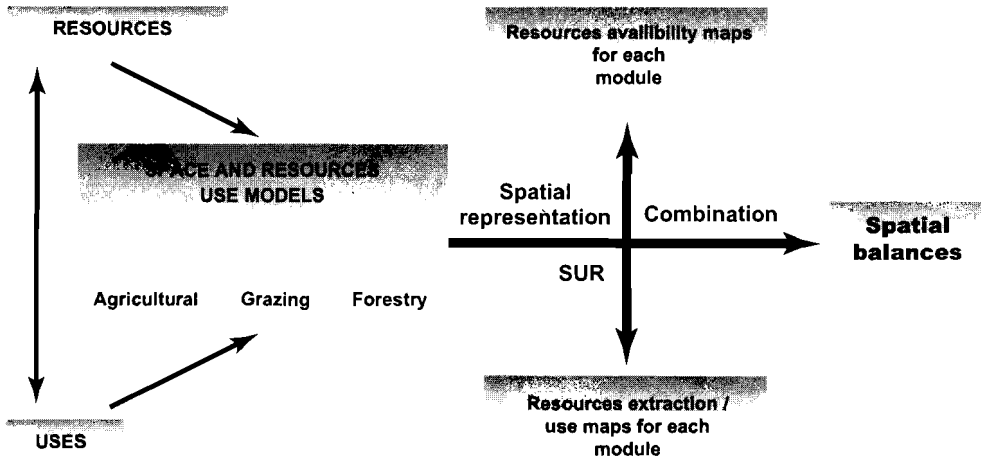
RESOURCES

USES

SPACE AND RESOURCES USE MODELS

Agricultural Grazing Forestry

Resources availibility maps for each module

Spatial representation

Combination

SUR

Spatial balances

Resources extraction / use maps for each module